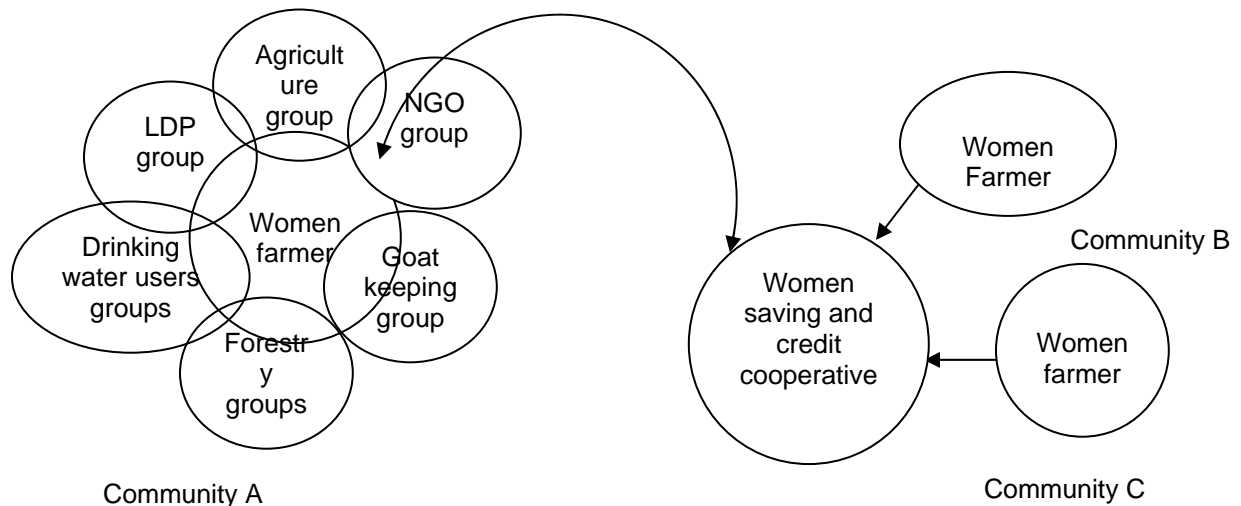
Agriculture group

LDP group

NGO group

Women farmer

Drinking water users groups

Goat keeping group

Forestry groups

Community A

Women Farmer

Community B

Women saving and credit cooperative

Women farmer

Community C